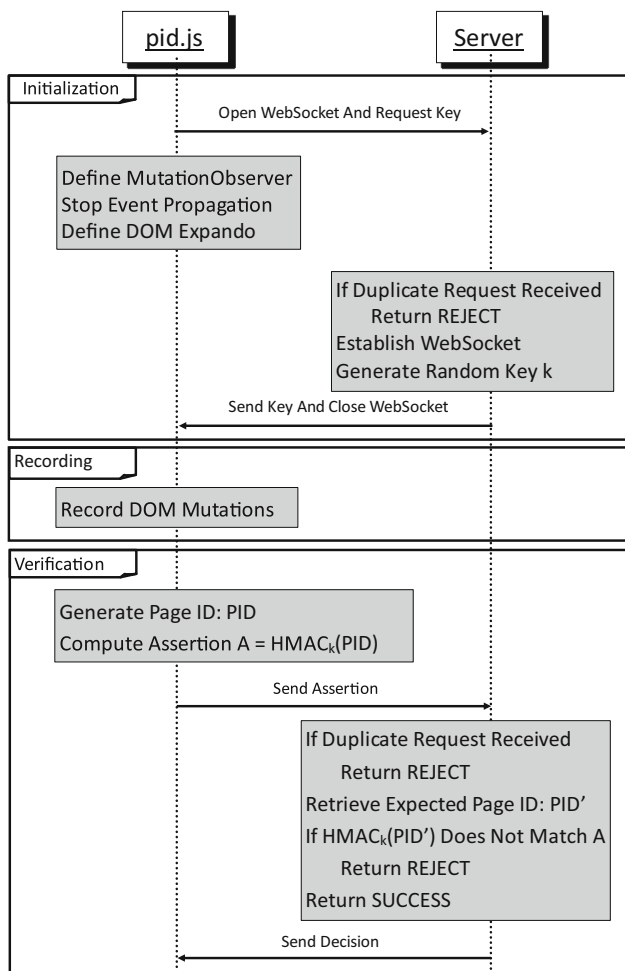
pid.js

Server

Initialization

Open WebSocket And Request Key

Define MutationObserver
Stop Event Propagation
Define DOM Expando

If Duplicate Request Received
Return REJECT
Establish WebSocket
Generate Random Key k

Send Key And Close WebSocket

Recording

Record DOM Mutations

Verification

Generate Page ID: PID
Compute Assertion A = $HMAC_k$(PID)

Send Assertion

If Duplicate Request Received
Return REJECT
Retrieve Expected Page ID: PID'
If $HMAC_k$(PID') Does Not Match A
Return REJECT
Return SUCCESS

Send Decision